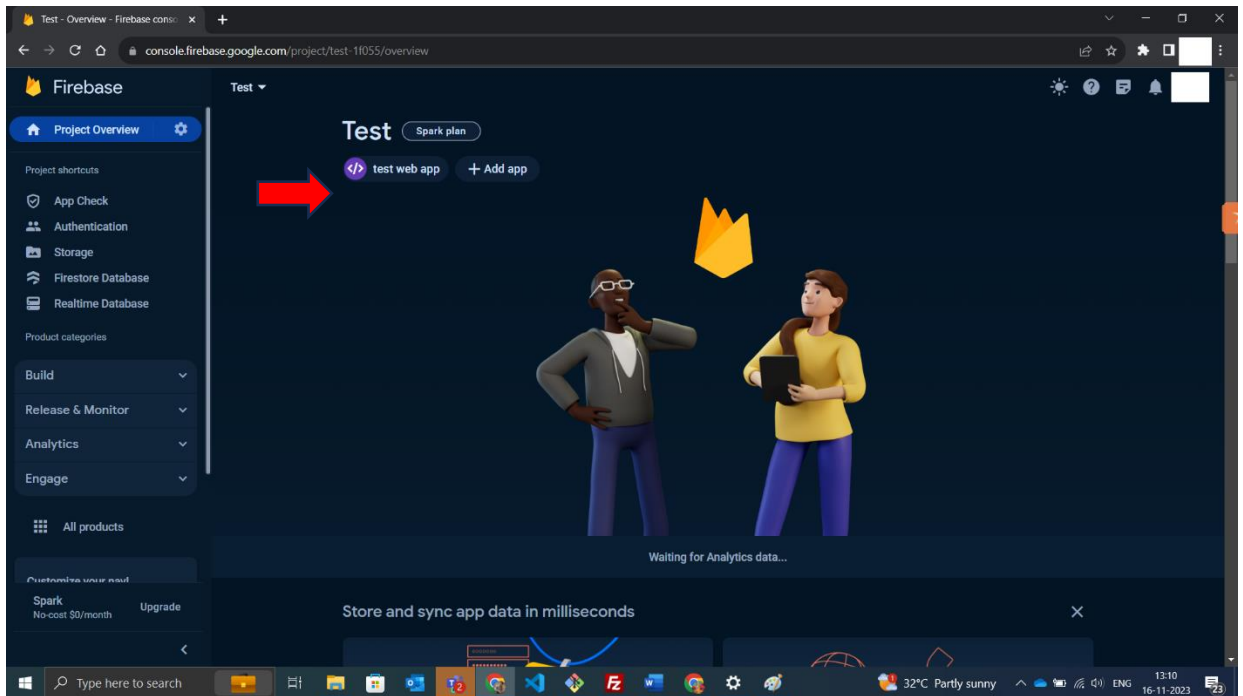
Test - Overview - Firebase conso

console.firebase.google.com/project/test-1f055/overview

Firebase

Test

Project Overview

Project shortcuts

App Check

Authentication

Storage

Firestore Database

Realtime Database

Product categories

Build

Release & Monitor

Analytics

Engage

All products

Customize your nav!

Spark
No-cost $0/month

Upgrade

Test Spark plan

test web app

+ Add app

Waiting for Analytics data...

Store and sync app data in milliseconds

Type here to search

32°C Partly sunny

ENG

13:10
16-11-2023

23